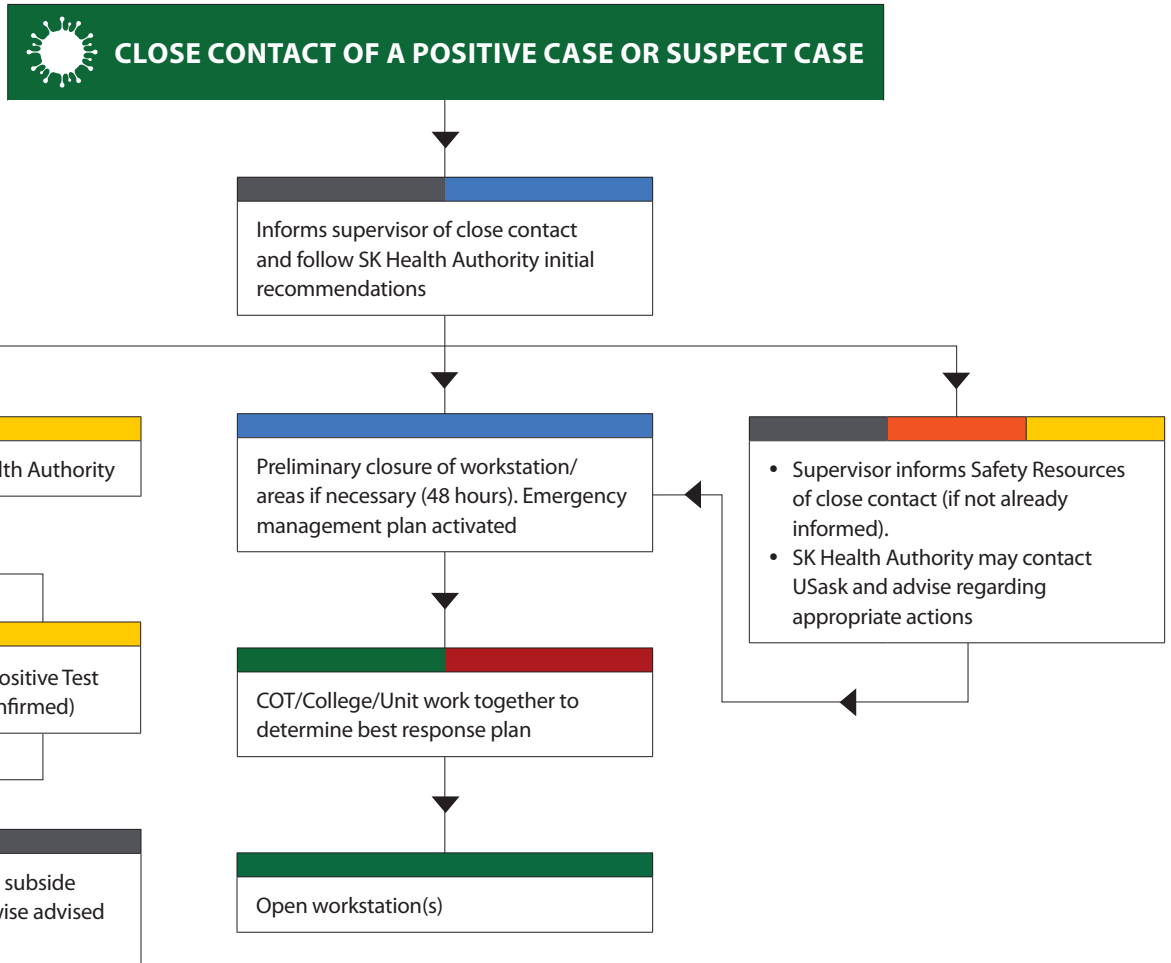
CLOSE CONTACT OF A POSITIVE CASE OR SUSPECT CASE

Informs supervisor of close contact and follow SK Health Authority initial recommendations

lth Authority

Preliminary closure of workstation/ areas if necessary (48 hours). Emergency management plan activated

• Supervisor informs Safety Resources of close contact (if not already informed).
• SK Health Authority may contact USask and advise regarding appropriate actions

ositive Test nfirmed)

COT/College/Unit work together to determine best response plan

subside wise advised

Open workstation(s)